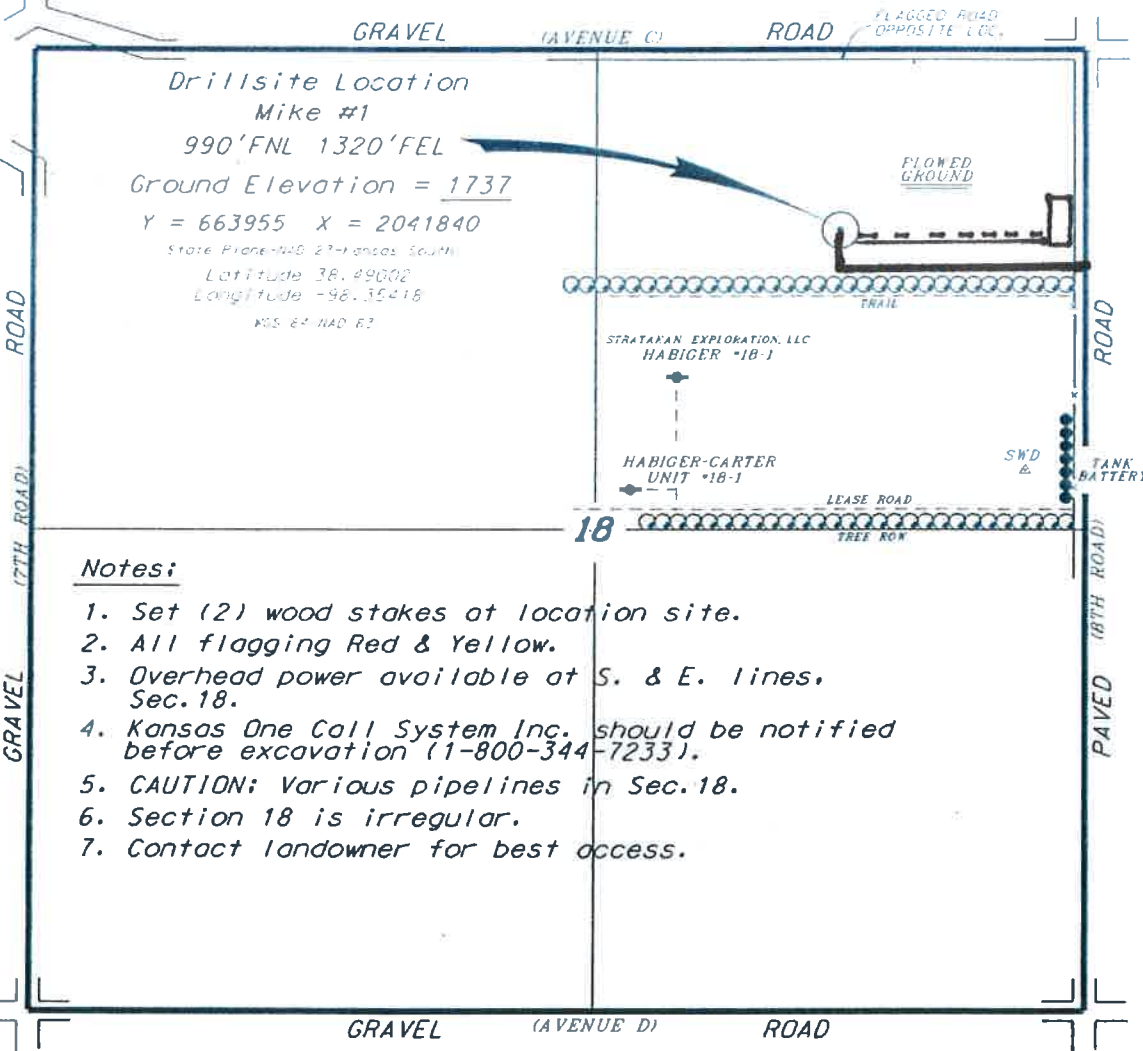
GRAVEL (AVENUE C) ROAD

FLAGGED ROAD OPPOSITE LOC.

Drillsite Location
Mike #1
990'FNL 1320'FEL
Ground Elevation = 1737
Y = 663955 X = 2041840
State Plane-NAD 27-Kansas South
Latitude 38.49002
Longitude -98.35418
NGS 84 NAD 83

PLOWED GROUND

TRAIL

ROAD

STRATAKAN EXPLORATION, LLC
HABIGER #18-1

HABIGER-CARTER UNIT #18-1

SWD

TANK BATTERY

LEASE ROAD

18

TREE ROW

ROAD

GRAVEL (7TH ROAD)

PAVED (8TH ROAD)

Notes:

1. Set (2) wood stakes at location site.
2. All flagging Red & Yellow.
3. Overhead power available at S. & E. lines, Sec.18.
4. Kansas One Call System Inc. should be notified before excavation (1-800-344-7233).
5. CAUTION: Various pipelines in Sec.18.
6. Section 18 is irregular.
7. Contact landowner for best access.

GRAVEL (AVENUE D) ROAD